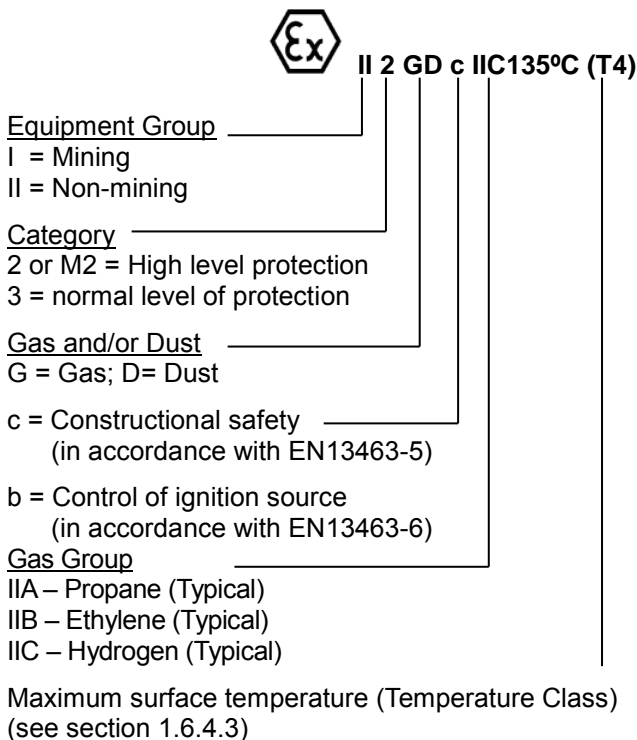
Ex II 2 GD c IIC135ºC (T4)

Equipment Group
I = Mining
II = Non-mining

Category
2 or M2 = High level protection
3 = normal level of protection

Gas and/or Dust
G = Gas; D= Dust

c = Constructional safety
(in accordance with EN13463-5)

b = Control of ignition source
(in accordance with EN13463-6)

Gas Group
IIA – Propane (Typical)
IIB – Ethylene (Typical)
IIC – Hydrogen (Typical)

Maximum surface temperature (Temperature Class)
(see section 1.6.4.3)